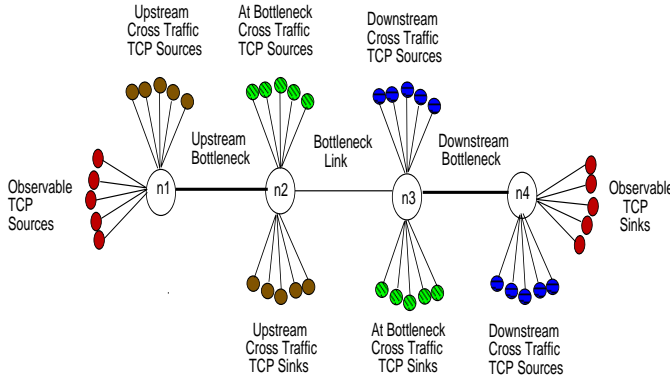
Upstream Cross Traffic TCP Sources

At Bottleneck Cross Traffic TCP Sources

Downstream Cross Traffic TCP Sources

Upstream Bottleneck

Bottleneck Link

Downstream Bottleneck

Observable TCP Sources

n1

n2

n3

n4

Observable TCP Sinks

Upstream Cross Traffic TCP Sinks

At Bottleneck Cross Traffic TCP Sinks

Downstream Cross Traffic TCP Sources